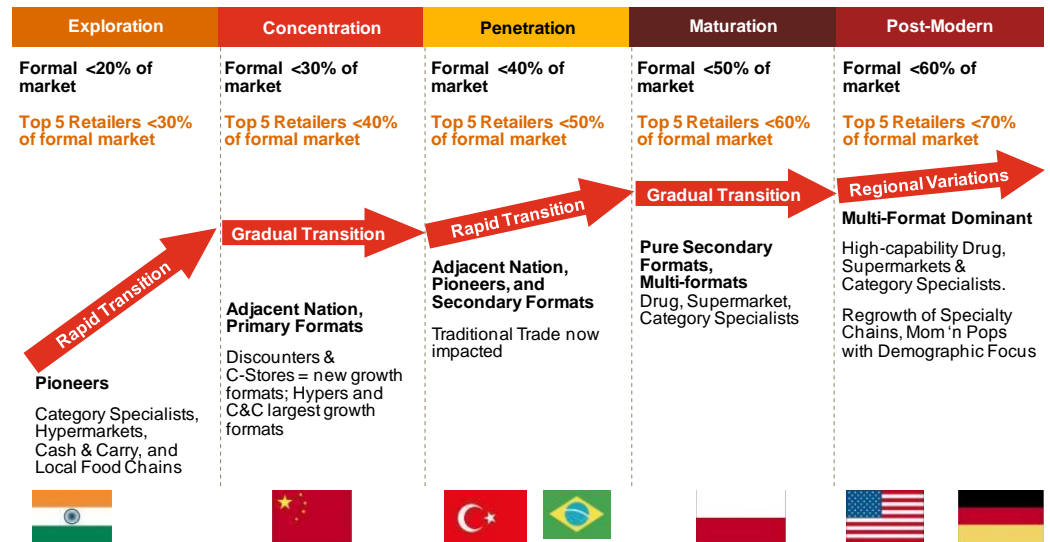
Exploration

Formal <20% of market

Top 5 Retailers <30% of formal market

Rapid Transition

Pioneers

Category Specialists, Hypermarkets, Cash & Carry, and Local Food Chains

Concentration

Formal <30% of market

Top 5 Retailers <40% of formal market

Gradual Transition

Adjacent Nation, Primary Formats

Discounters & C-Stores = new growth formats; Hypers and C&C largest growth formats

Penetration

Formal <40% of market

Top 5 Retailers <50% of formal market

Rapid Transition

Adjacent Nation, Pioneers, and Secondary Formats

Traditional Trade now impacted

Maturation

Formal <50% of market

Top 5 Retailers <60% of formal market

Gradual Transition

Pure Secondary Formats, Multi-formats

Drug, Supermarket, Category Specialists

Post-Modern

Formal <60% of market

Top 5 Retailers <70% of formal market

Regional Variations

Multi-Format Dominant

High-capability Drug, Supermarkets & Category Specialists.

Regrowth of Specialty Chains, Mom 'n Pops with Demographic Focus